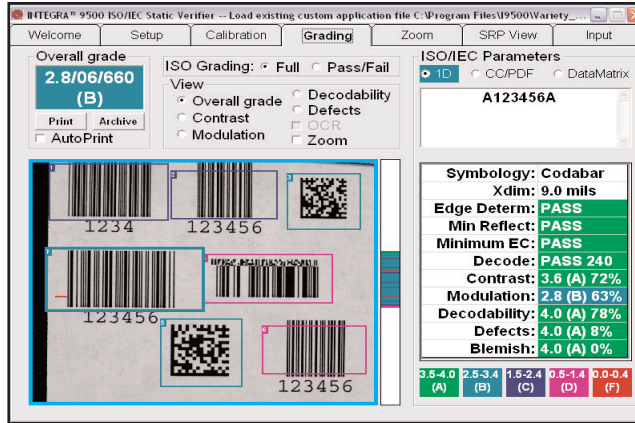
INTEGRA™ 9500 ISO/IEC Static Verifier -- Load existing custom application file C:\Program Files\I9500\Variety_...

Welcome | Setup | Calibration | Grading | Zoom | SRP View | Input

Overall grade
2.8/06/660
(B)
Print
Archive
AutoPrint

ISO Grading: Full Pass/Fail
View
Overall grade
Contrast
Modulation
Decodability
Defects
OCR
Zoom

ISO/IEC Parameters
1D CC/PDF DataMatrix
A123456A

1234
123456
123456
123456

| | |
|---|---|
| Symbology: | Codabar |
| Xdim: | 9.0 mils |
| Edge Determ: | PASS |
| Min Reflect: | PASS |
| Minimum EC: | PASS |
| Decode: | PASS 240 |
| Contrast: | 3.6 (A) 72% |
| Modulation: | 2.8 (B) 63% |
| Decodability: | 4.0 (A) 78% |
| Defects: | 4.0 (A) 8% |
| Blemish: | 4.0 (A) 0% |

3.5-4.0 (A) | 2.5-3.4 (B) | 1.5-2.4 (C) | 0.5-1.4 (D) | 0.0-0.4 (F)